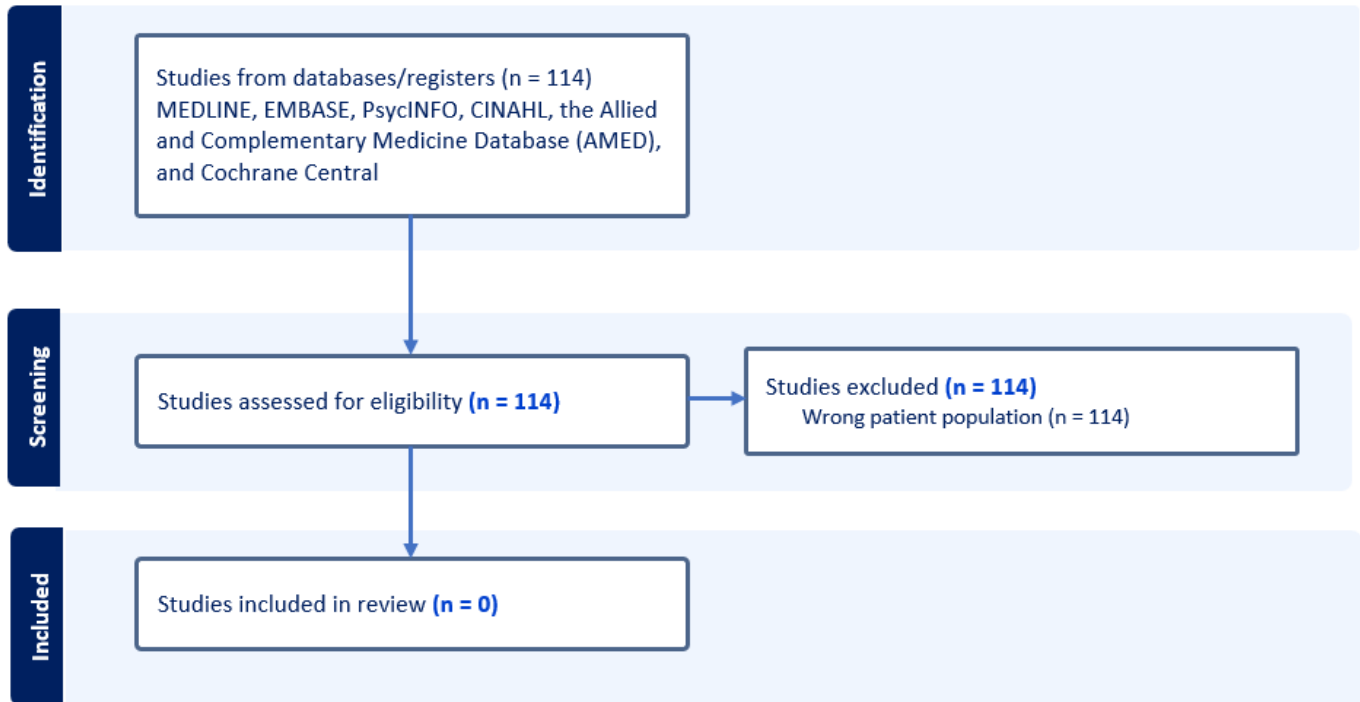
Identification

Studies from databases/registers (n = 114) MEDLINE, EMBASE, PsycINFO, CINAHL, the Allied and Complementary Medicine Database (AMED), and Cochrane Central

Screening

Studies assessed for eligibility (n = 114)

Studies excluded (n = 114)
Wrong patient population (n = 114)

Included

Studies included in review (n = 0)